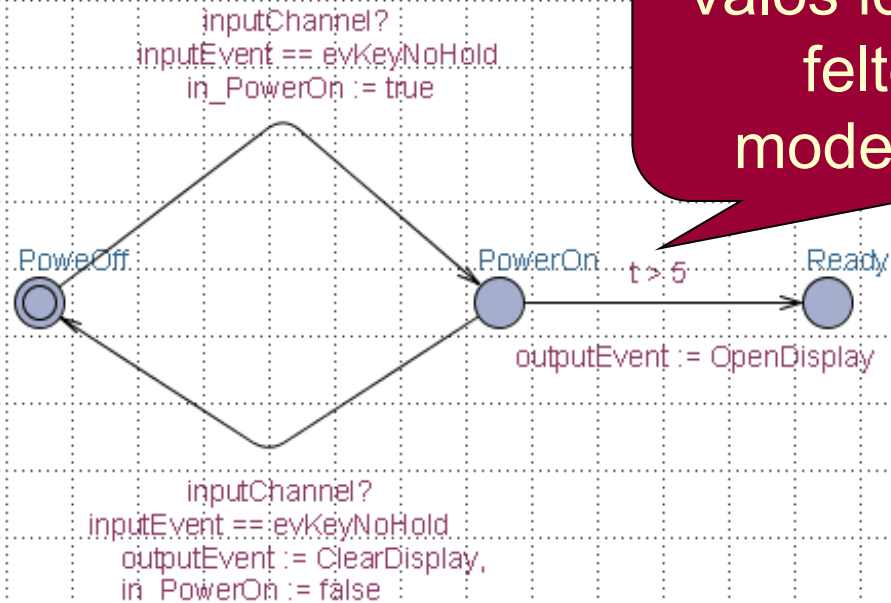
inputChannel?
inputEvent == evKeyNoHold
in_PowerOn := true

Valós id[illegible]
felt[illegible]
mode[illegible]

PoweOff

PowerOn

t > 5

Ready

outputEvent := OpenDisplay

inputChannel?
inputEvent == evKeyNoHold
outputEvent := ClearDisplay,
in_PowerOn := false